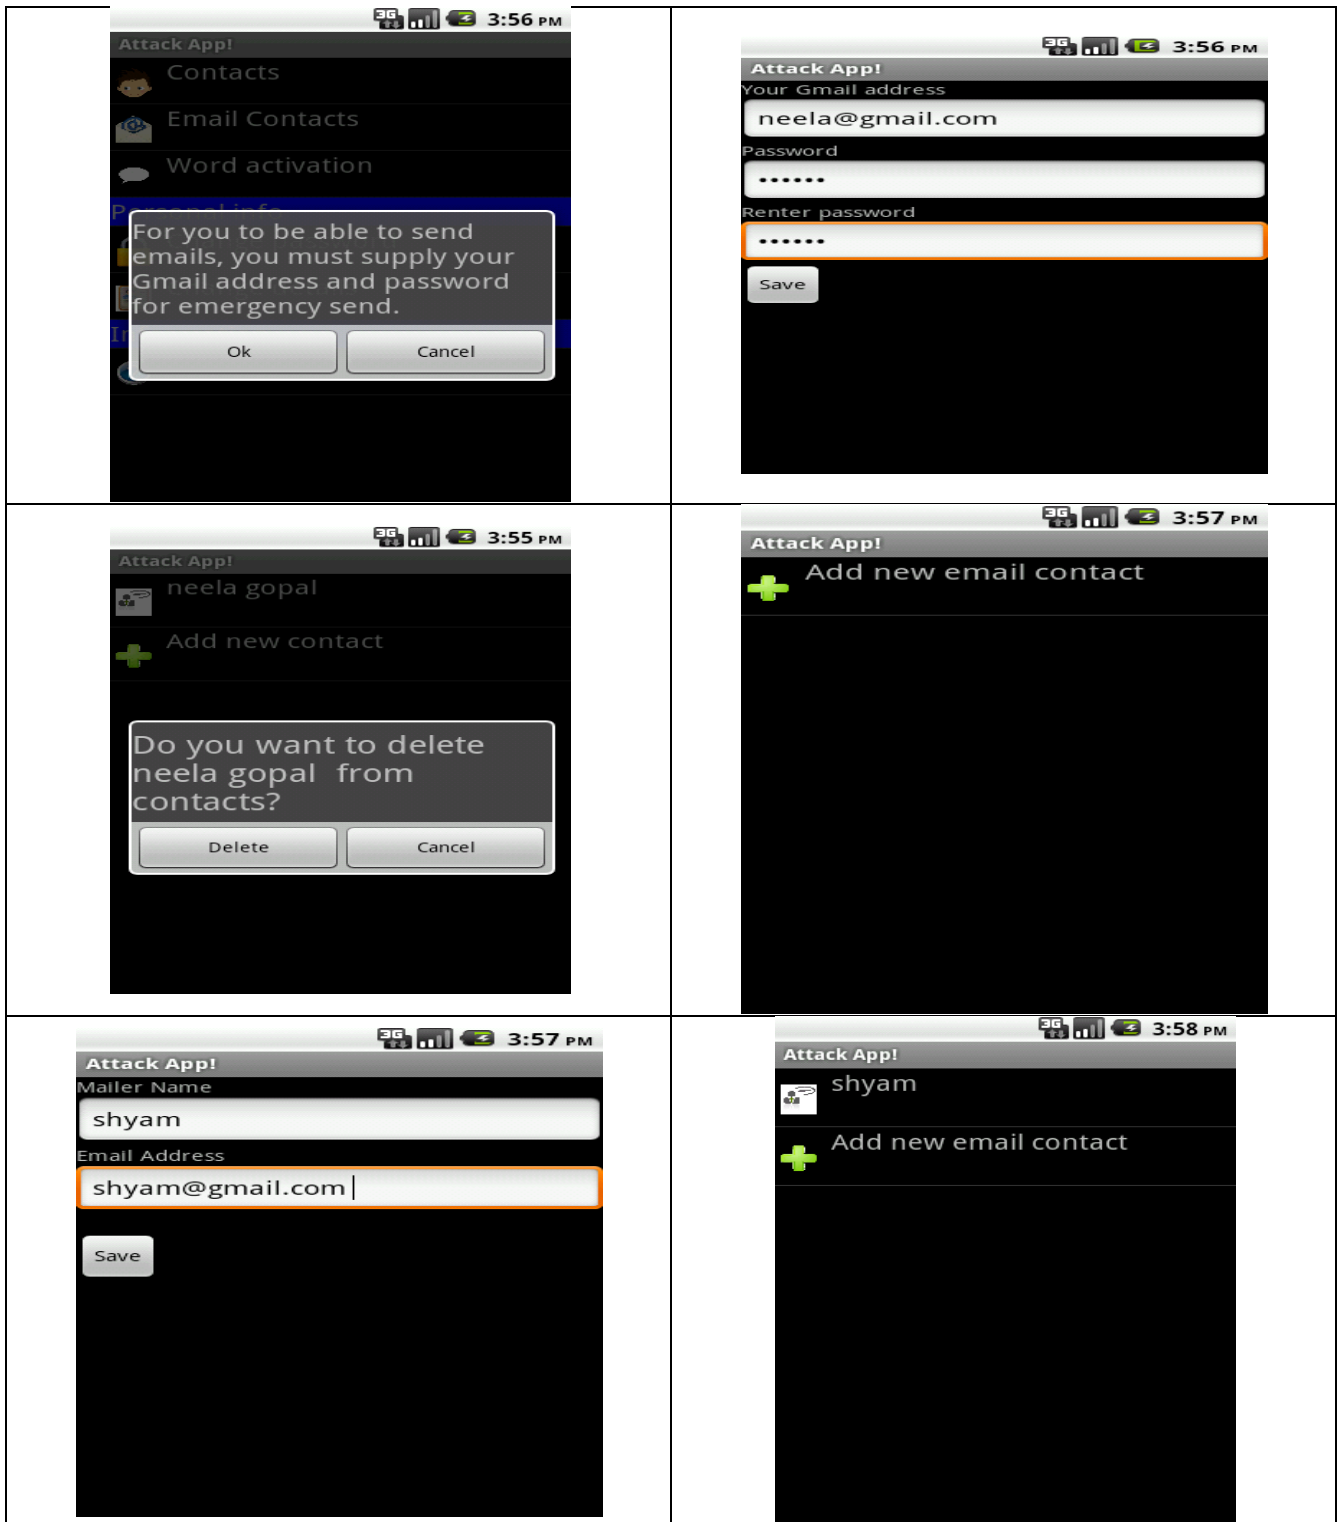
3G 3:56 PM
Attack App!
Contacts
Email Contacts
Word activation
For you to be able to send emails, you must supply your Gmail address and password for emergency send.
Ok
Cancel

3G 3:56 PM
Attack App!
Your Gmail address
neela@gmail.com
Password
••••••
Renter password
••••••
Save

3G 3:55 PM
Attack App!
neela gopal
Add new contact
Do you want to delete neela gopal from contacts?
Delete
Cancel

3G 3:57 PM
Attack App!
Add new email contact

3G 3:57 PM
Attack App!
Mailer Name
shyam
Email Address
shyam@gmail.com
Save

3G 3:58 PM
Attack App!
shyam
Add new email contact